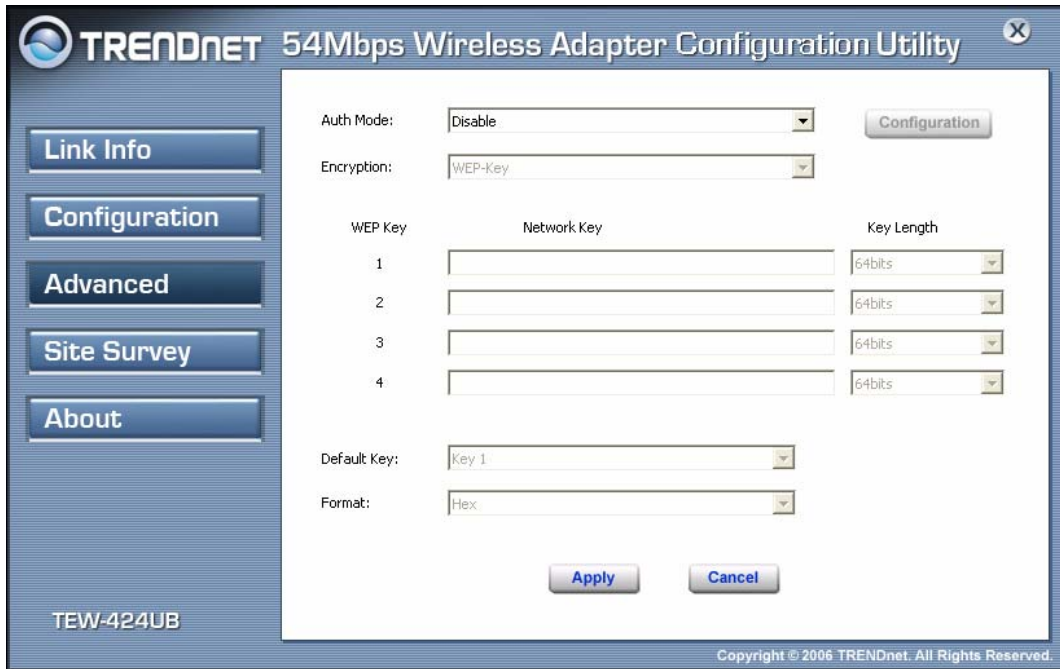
TRENDnET 54Mbps Wireless Adapter Configuration Utility

Link Info

Configuration

Advanced

Site Survey

About

TEW-424UB

Auth Mode: Disable

Configuration

Encryption: WEP-Key

| WEP Key | Network Key | Key Length |
|---|---|---|
| 1 | | 64bits |
| 2 | | 64bits |
| 3 | | 64bits |
| 4 | | 64bits |

Default Key: Key 1

Format: Hex

Apply Cancel

Copyright © 2006 TRENDnet. All Rights Reserved.